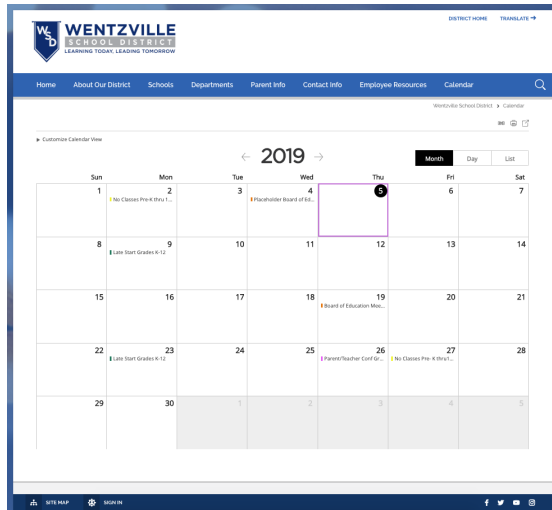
WSD WENTZVILLE SCHOOL DISTRICT LEARNING TODAY, LEADING TOMORROW

DISTRICT HOME TRANSLATE →

Home About Our District Schools Departments Parent Info Contact Info Employee Resources Calendar

Wentzville School District › Calendar

▸ Customize Calendar View

← 2019 →

Month Day List

| Sun | Mon | Tue | Wed | Thu | Fri | Sat |
|---|---|---|---|---|---|---|
| 1 | 2 No Classes Pre-K thru 1... | 3 | 4 Placeholder Board of Ed... | 5 | 6 | 7 |
| 8 | 9 Late Start Grades K-12 | 10 | 11 | 12 | 13 | 14 |
| 15 | 16 | 17 | 18 | 19 Board of Education Mee... | 20 | 21 |
| 22 | 23 Late Start Grades K-12 | 24 | 25 | 26 Parent/Teacher Conf Gr... | 27 No Classes Pre-K thru1... | 28 |
| 29 | 30 | 1 | 2 | 3 | 4 | 5 |

SITE MAP SIGN IN